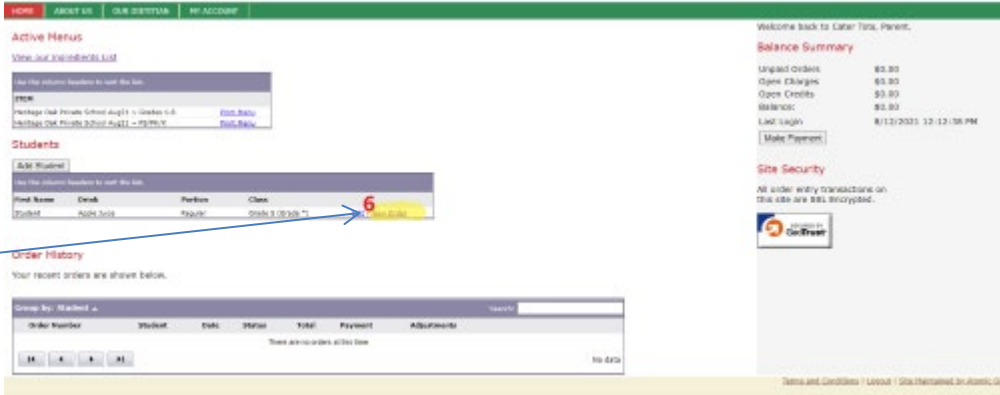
HOME | ABOUT US | OUR DIETITIAN | MY ACCOUNT

Active Menus

View our Ingredients List

Use the column headers to sort the list.

| ITEM | |
|---|---|
| Heritage Oak Private School Aug21 – Grades 1-5 | Print Menu |
| Heritage Oak Private School Aug21 – PS/PK/K | Print Menu |

Students

Add Student

Use the column headers to sort the list.

| First Name | Drink | Portion | Class | |
|---|---|---|---|---|
| Student | Apple Juice | Regular | Grade 3 (Grade 3) | Place Order |

6

Order History

Your recent orders are shown below.

Group by: Student ▲ Search:

| Order Number | Student | Date | Status | Total | Payment | Adjustments |
|---|---|---|---|---|---|---|
| There are no orders at this time | | | | | | |

No data

Welcome back to Cater Tots, Parent.

Balance Summary

| Unpaid Orders: | $0.00 |
|---|---|
| Open Charges: | $0.00 |
| Open Credits: | $0.00 |
| Balance: | $0.00 |
| Last Login: | 8/12/2021 12:12:58 PM |

Make Payment

Site Security

All order entry transactions on this site are SSL Encrypted.

SECURED BY GoDaddy

Terms and Conditions | Logout | Site Maintained by Atomic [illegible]